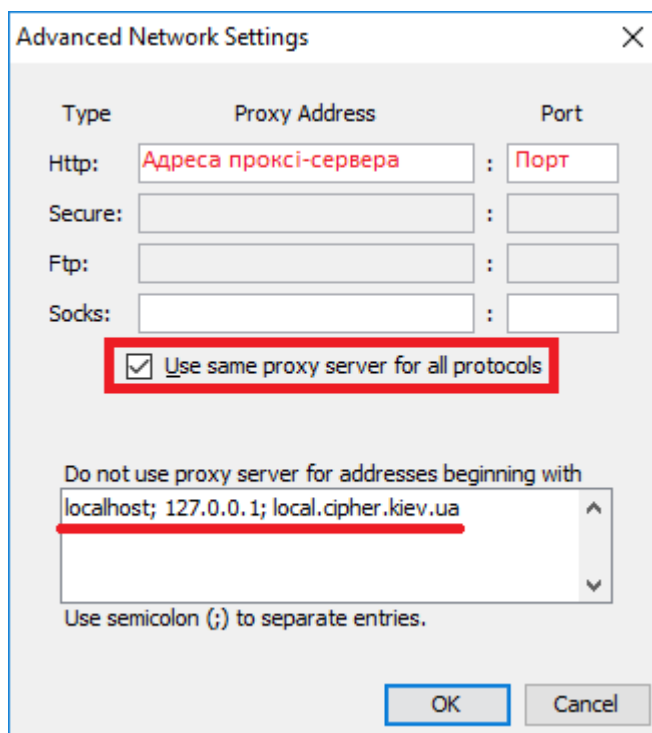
Advanced Network Settings

| Type | Proxy Address | | Port |
|---|---|---|---|
| Http: | Адреса проксі-сервера | : | Порт |
| Secure: | | : | |
| Ftp: | | : | |
| Socks: | | : | |

Use same proxy server for all protocols

Do not use proxy server for addresses beginning with

localhost; 127.0.0.1; local.cipher.kiev.ua

Use semicolon (;) to separate entries.

OK Cancel